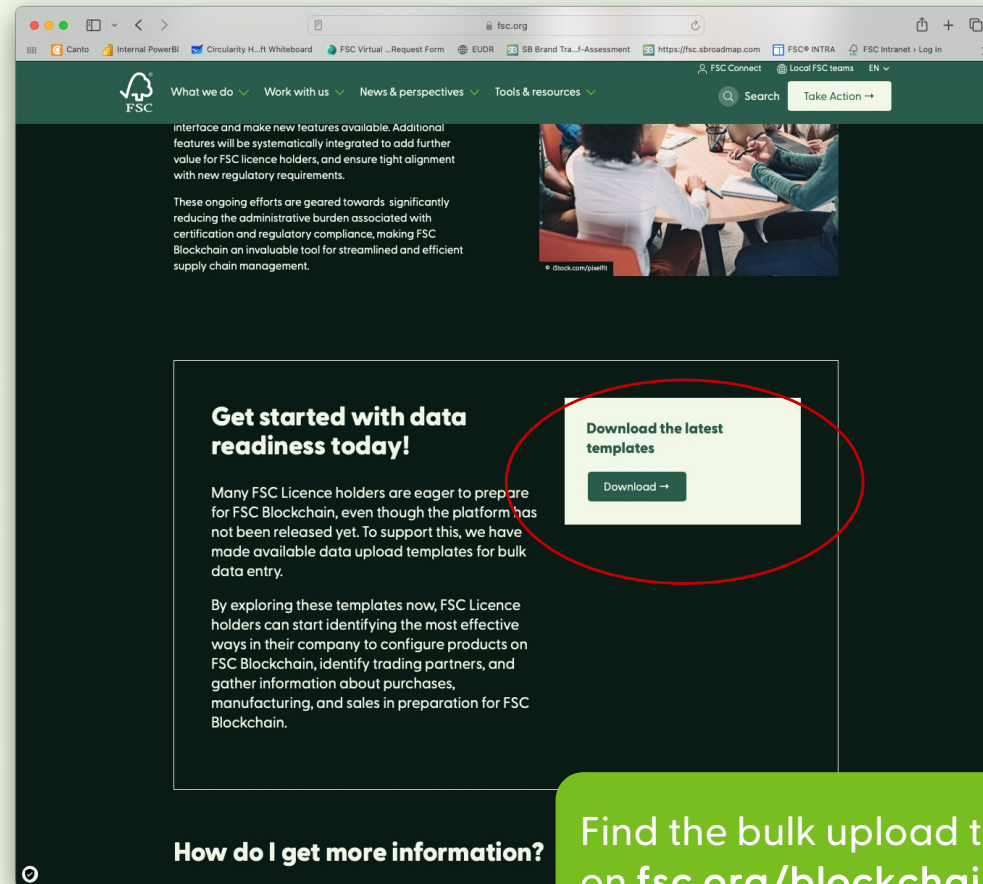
fsc.org

Canto Internal PowerBI Circularity H...ft Whiteboard FSC Virtual ...Request Form EUDR SB Brand Tra...f-Assessment https://fsc.sbroadmap.com FSC® INTRA FSC Intranet › Log In

FSC Connect Local FSC teams EN

FSC

What we do Work with us News & perspectives Tools & resources

Search Take Action →

interface and make new features available. Additional features will be systematically integrated to add further value for FSC licence holders, and ensure tight alignment with new regulatory requirements.

These ongoing efforts are geared towards significantly reducing the administrative burden associated with certification and regulatory compliance, making FSC Blockchain an invaluable tool for streamlined and efficient supply chain management.

© iStock.com/pixelfit

Get started with data readiness today!

Many FSC Licence holders are eager to prepare for FSC Blockchain, even though the platform has not been released yet. To support this, we have made available data upload templates for bulk data entry.

By exploring these templates now, FSC Licence holders can start identifying the most effective ways in their company to configure products on FSC Blockchain, identify trading partners, and gather information about purchases, manufacturing, and sales in preparation for FSC Blockchain.

Download the latest templates

Download →

How do I get more information?

Find the bulk upload t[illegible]
on fsc.org/blockchai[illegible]